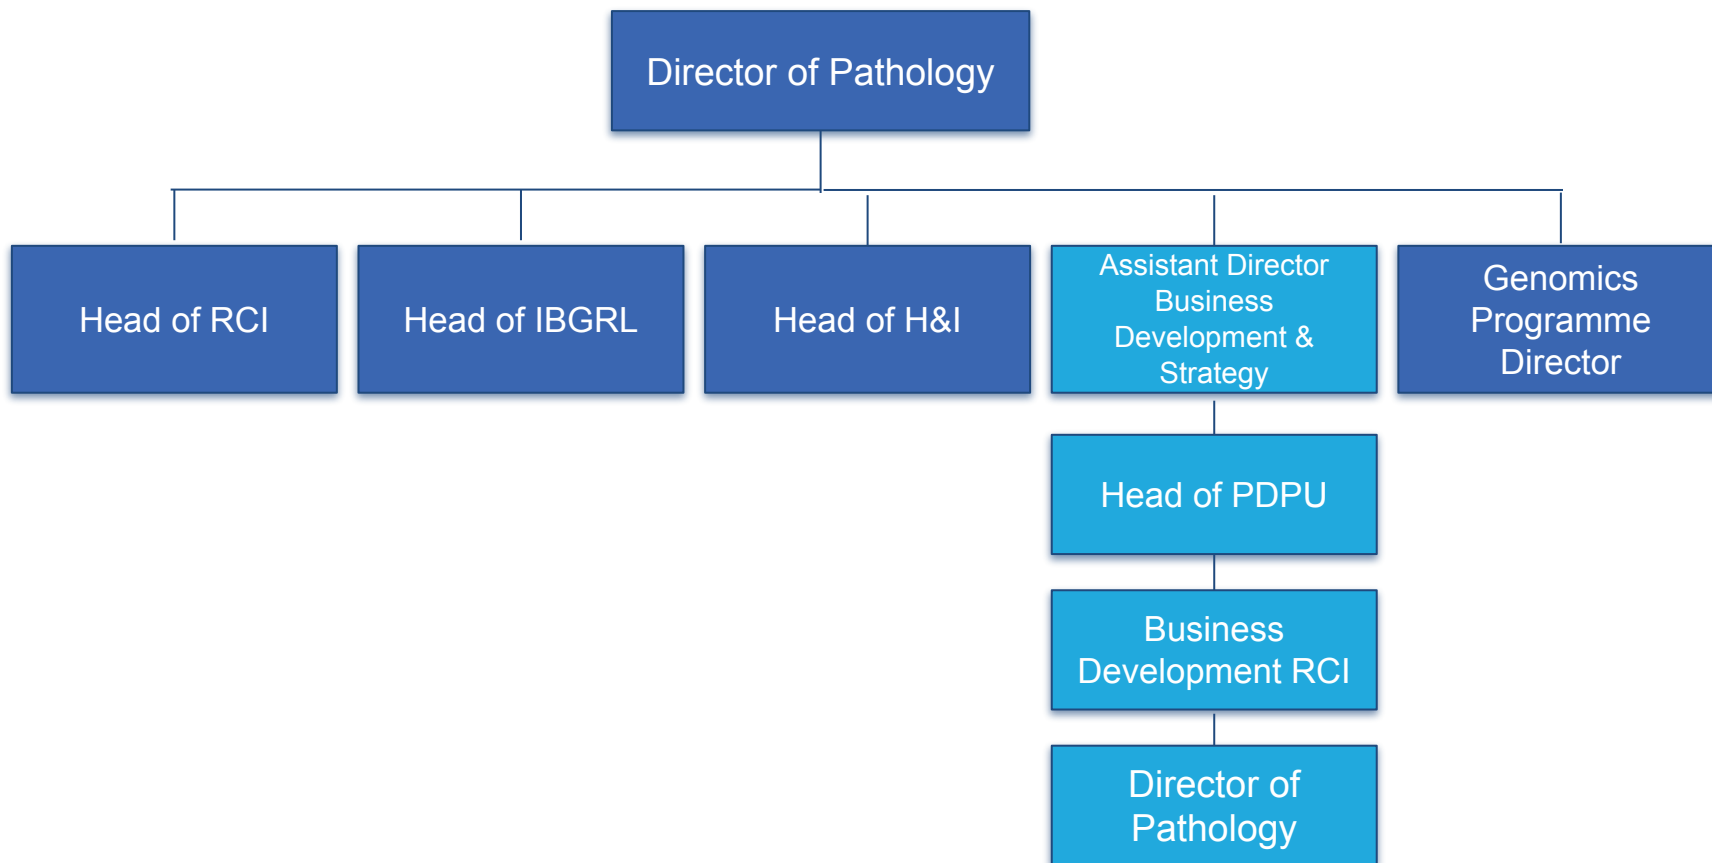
Director of Pathology

Head of RCI

Head of IBGRL

Head of H&I

Assistant Director Business Development & Strategy

Genomics Programme Director

Head of PDPU

Business Development RCI

Director of Pathology